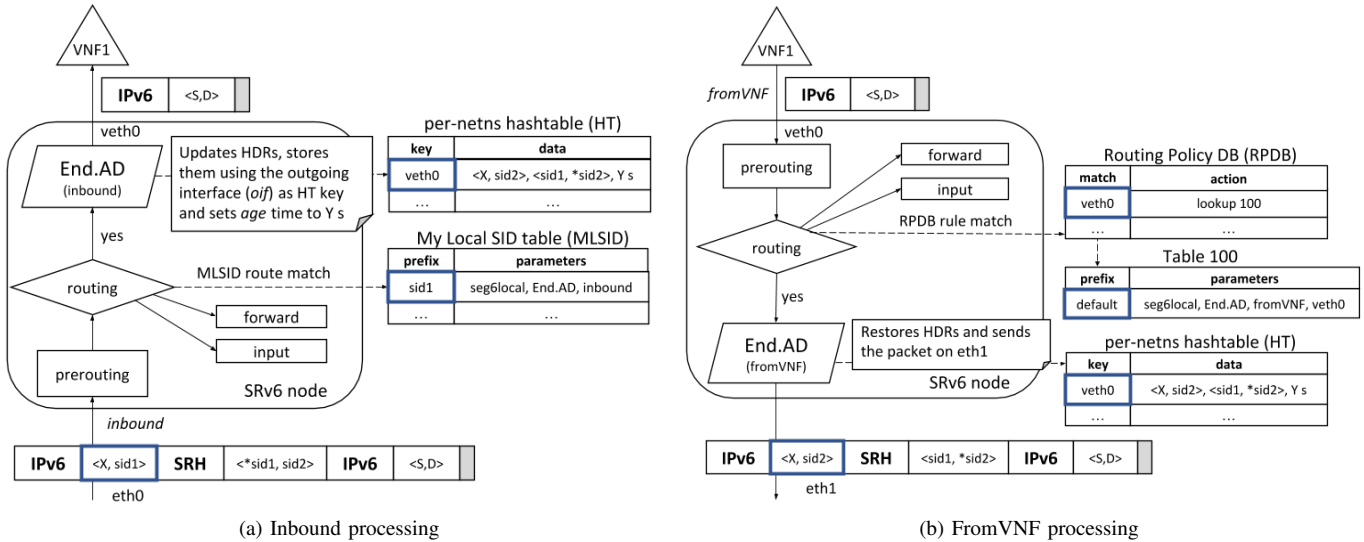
VNF1

| IPv6 | <S,D> |
|---|---|

veth0

End.AD
(inbound)

Updates HDRs, stores them using the outgoing interface (*oif*) as HT key and sets *age* time to Y s

per-netns hashtable (HT)

| key | data |
|---|---|
| veth0 | <X, sid2>, <sid1, *sid2>, Y s |
| … | … |

yes

My Local SID table (MLSID)

| prefix | parameters |
|---|---|
| sid1 | seg6local, End.AD, inbound |
| … | … |

MLSID route match

routing

forward

input

prerouting

SRv6 node

*inbound*

| IPv6 | <X, sid1> | SRH | <*sid1, sid2> | IPv6 | <S,D> |
|---|---|---|---|---|---|

eth0

(a) Inbound processing

VNF1

*fromVNF*

| IPv6 | <S,D> |
|---|---|

veth0

prerouting

forward

input

Routing Policy DB (RPDB)

| match | action |
|---|---|
| veth0 | lookup 100 |
| … | … |

RPDB rule match

routing

Table 100

| prefix | parameters |
|---|---|
| default | seg6local, End.AD, fromVNF, veth0 |

yes

End.AD
(fromVNF)

Restores HDRs and sends the packet on eth1

per-netns hashtable (HT)

| key | data |
|---|---|
| veth0 | <X, sid2>, <sid1, *sid2>, Y s |
| … | … |

SRv6 node

| IPv6 | <X, sid2> | SRH | <sid1, *sid2> | IPv6 | <S,D> |
|---|---|---|---|---|---|

eth1

(b) FromVNF processing